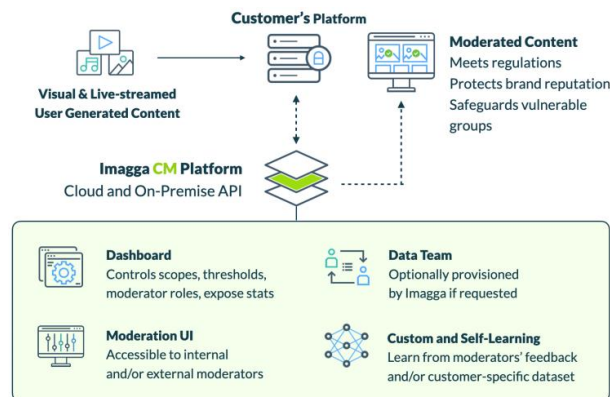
Customer's Platform

Visual & Live-streamed User Generated Content

Moderated Content
Meets regulations
Protects brand reputation
Safeguards vulnerable groups

Imagga CM Platform
Cloud and On-Premise API

Dashboard
Controls scopes, thresholds, moderator roles, expose stats

Data Team
Optionally provisioned by Imagga if requested

Moderation UI
Accessible to internal and/or external moderators

Custom and Self-Learning
Learn from moderators' feedback and/or customer-specific dataset